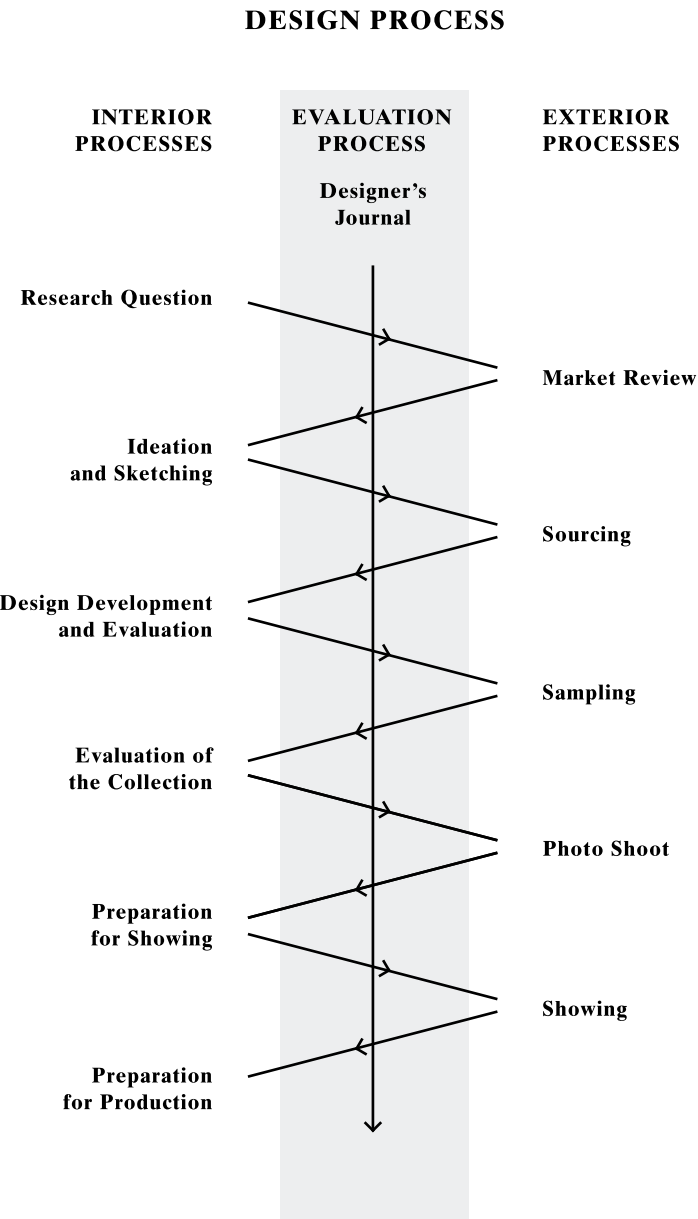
DESIGN PROCESS

INTERIOR PROCESSES

EVALUATION PROCESS

Designer's Journal

EXTERIOR PROCESSES

Research Question

Market Review

Ideation and Sketching

Sourcing

Design Development and Evaluation

Sampling

Evaluation of the Collection

Photo Shoot

Preparation for Showing

Showing

Preparation for Production